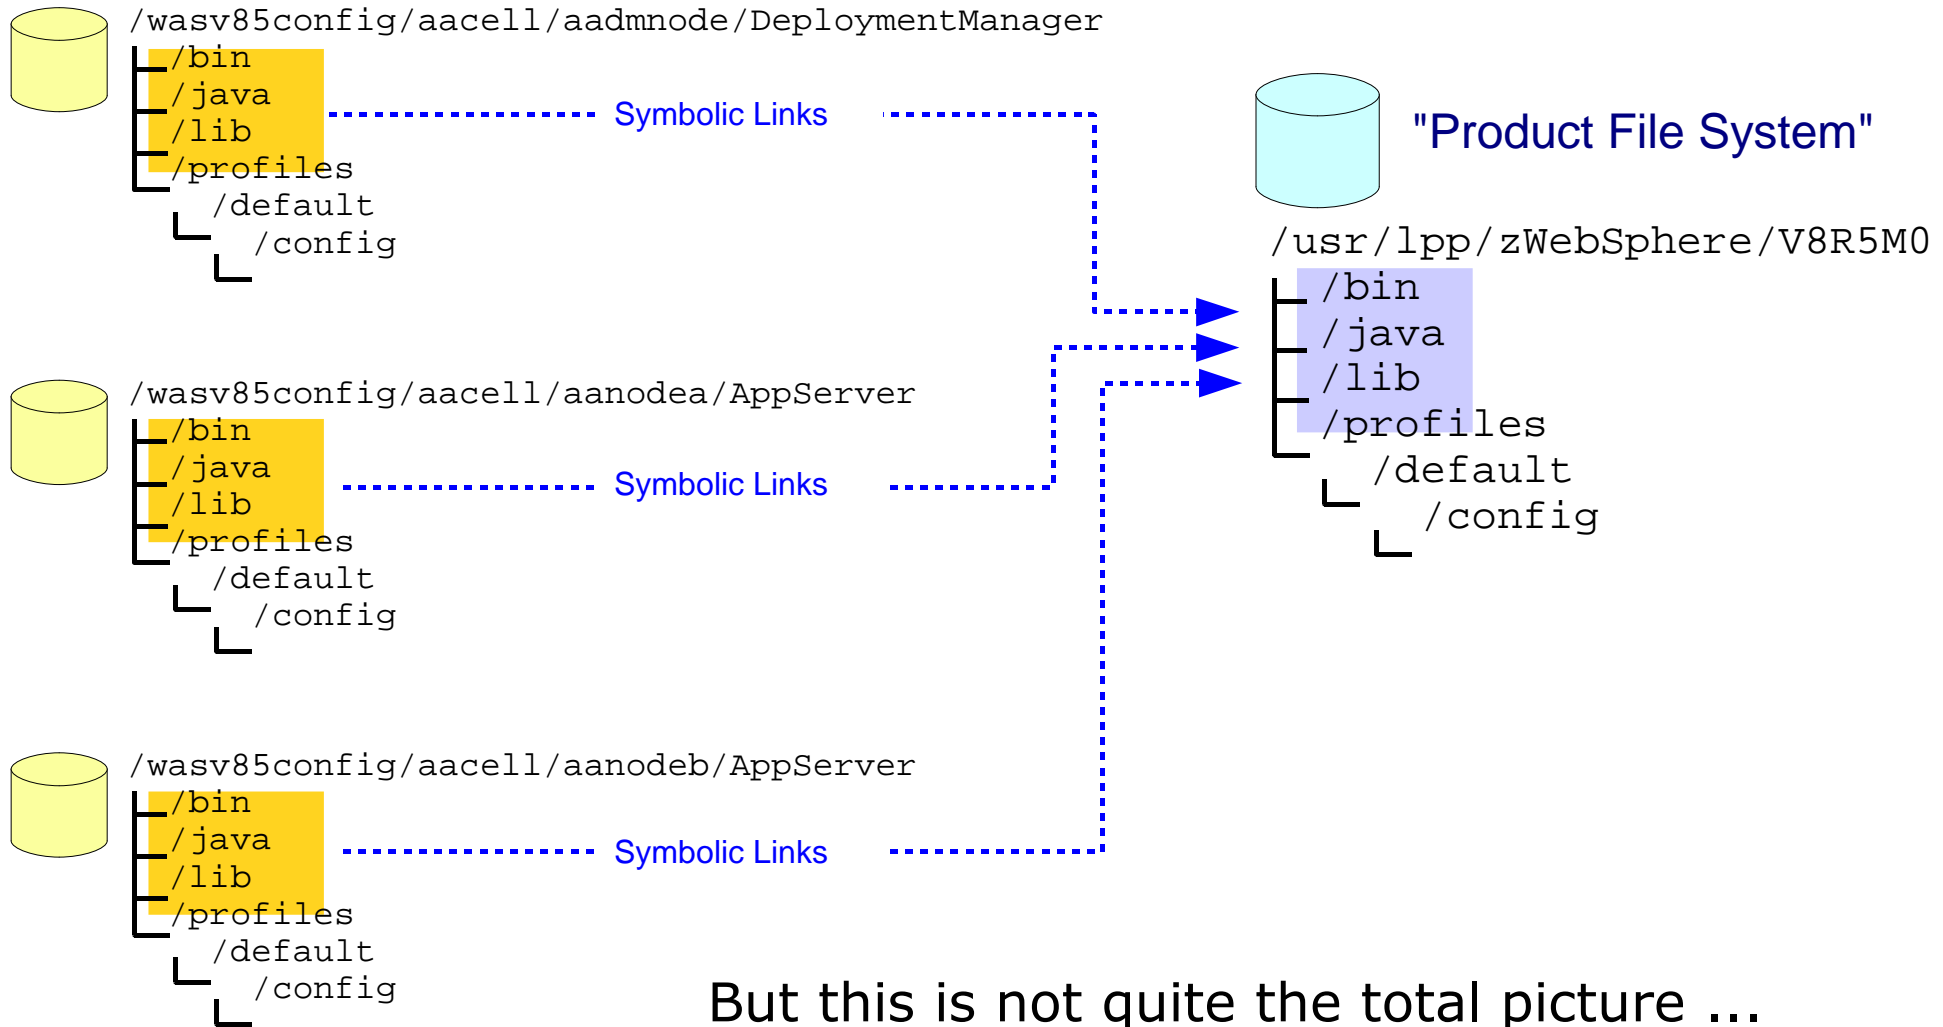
/wasv85config/aacell/aadmnode/DeploymentManager
/bin
/java
/lib
/profiles
/default
/config

Symbolic Links

"Product File System"

/usr/lpp/zWebSphere/V8R5M0
/bin
/java
/lib
/profiles
/default
/config

/wasv85config/aacell/aanodea/AppServer
/bin
/java
/lib
/profiles
/default
/config

Symbolic Links

/wasv85config/aacell/aanodeb/AppServer
/bin
/java
/lib
/profiles
/default
/config

Symbolic Links

But this is not quite the total picture ...